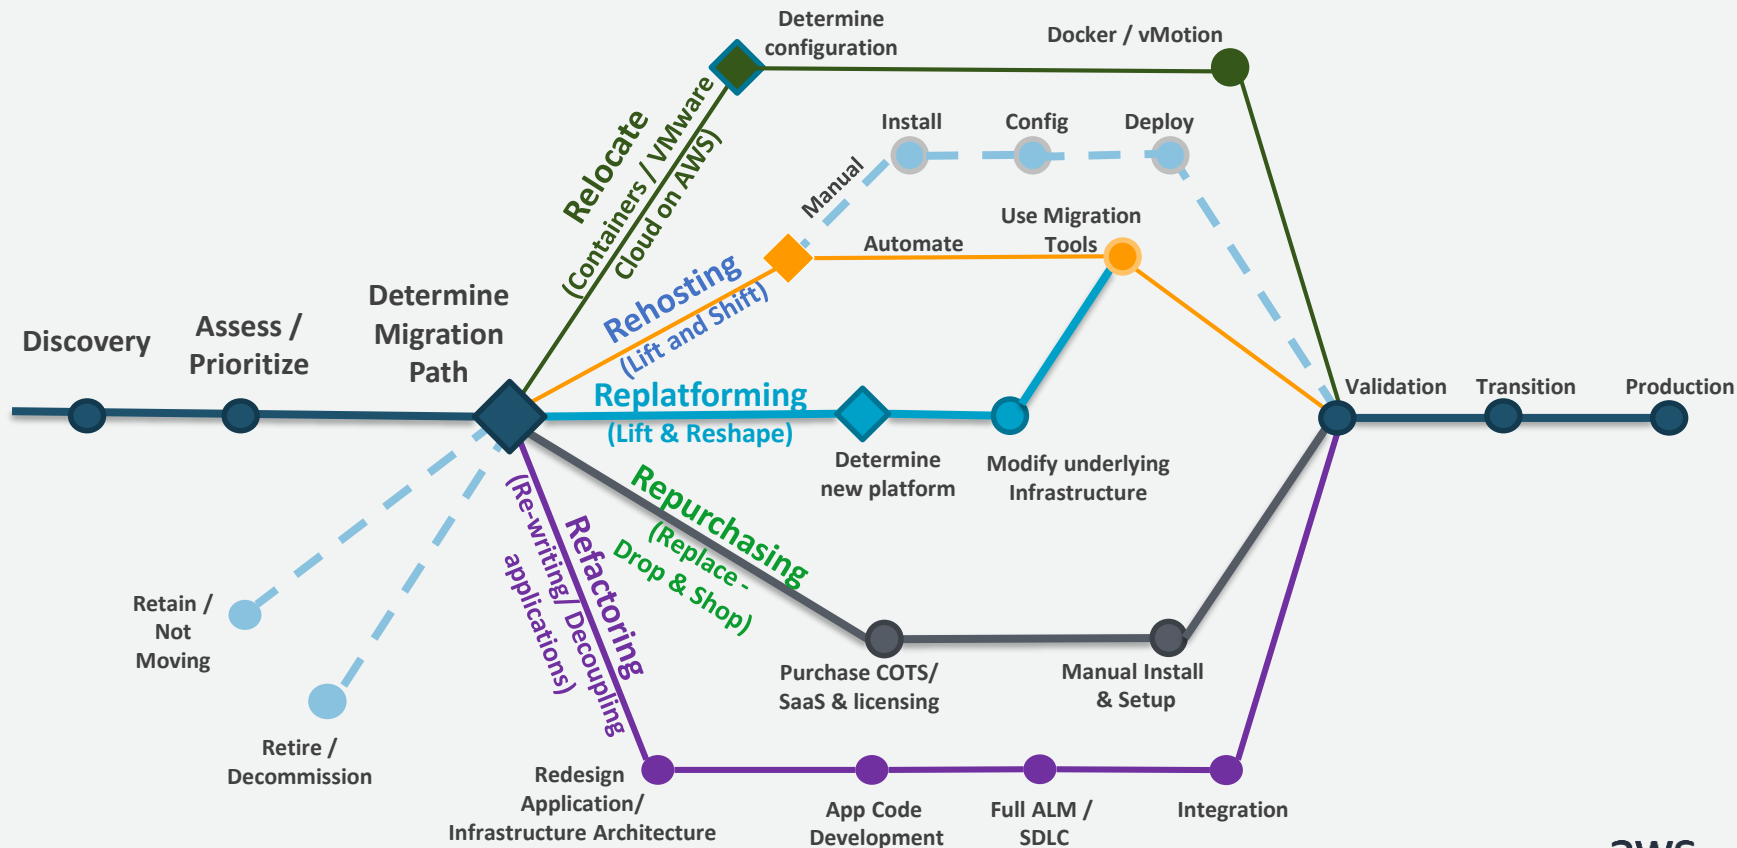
Discovery

Assess / Prioritize

Determine Migration Path

Relocate (Containers / VMware Cloud on AWS)

Determine configuration

Docker / vMotion

Manual

Install

Config

Deploy

Rehosting (Lift and Shift)

Automate

Use Migration Tools

Replatforming (Lift & Reshape)

Determine new platform

Modify underlying Infrastructure

Repurchasing (Replace - Drop & Shop)

Purchase COTS/ SaaS & licensing

Manual Install & Setup

Refactoring (Re-writing/ Decoupling applications)

Redesign Application/ Infrastructure Architecture

App Code Development

Full ALM / SDLC

Integration

Retain / Not Moving

Retire / Decommission

Validation

Transition

Production

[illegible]